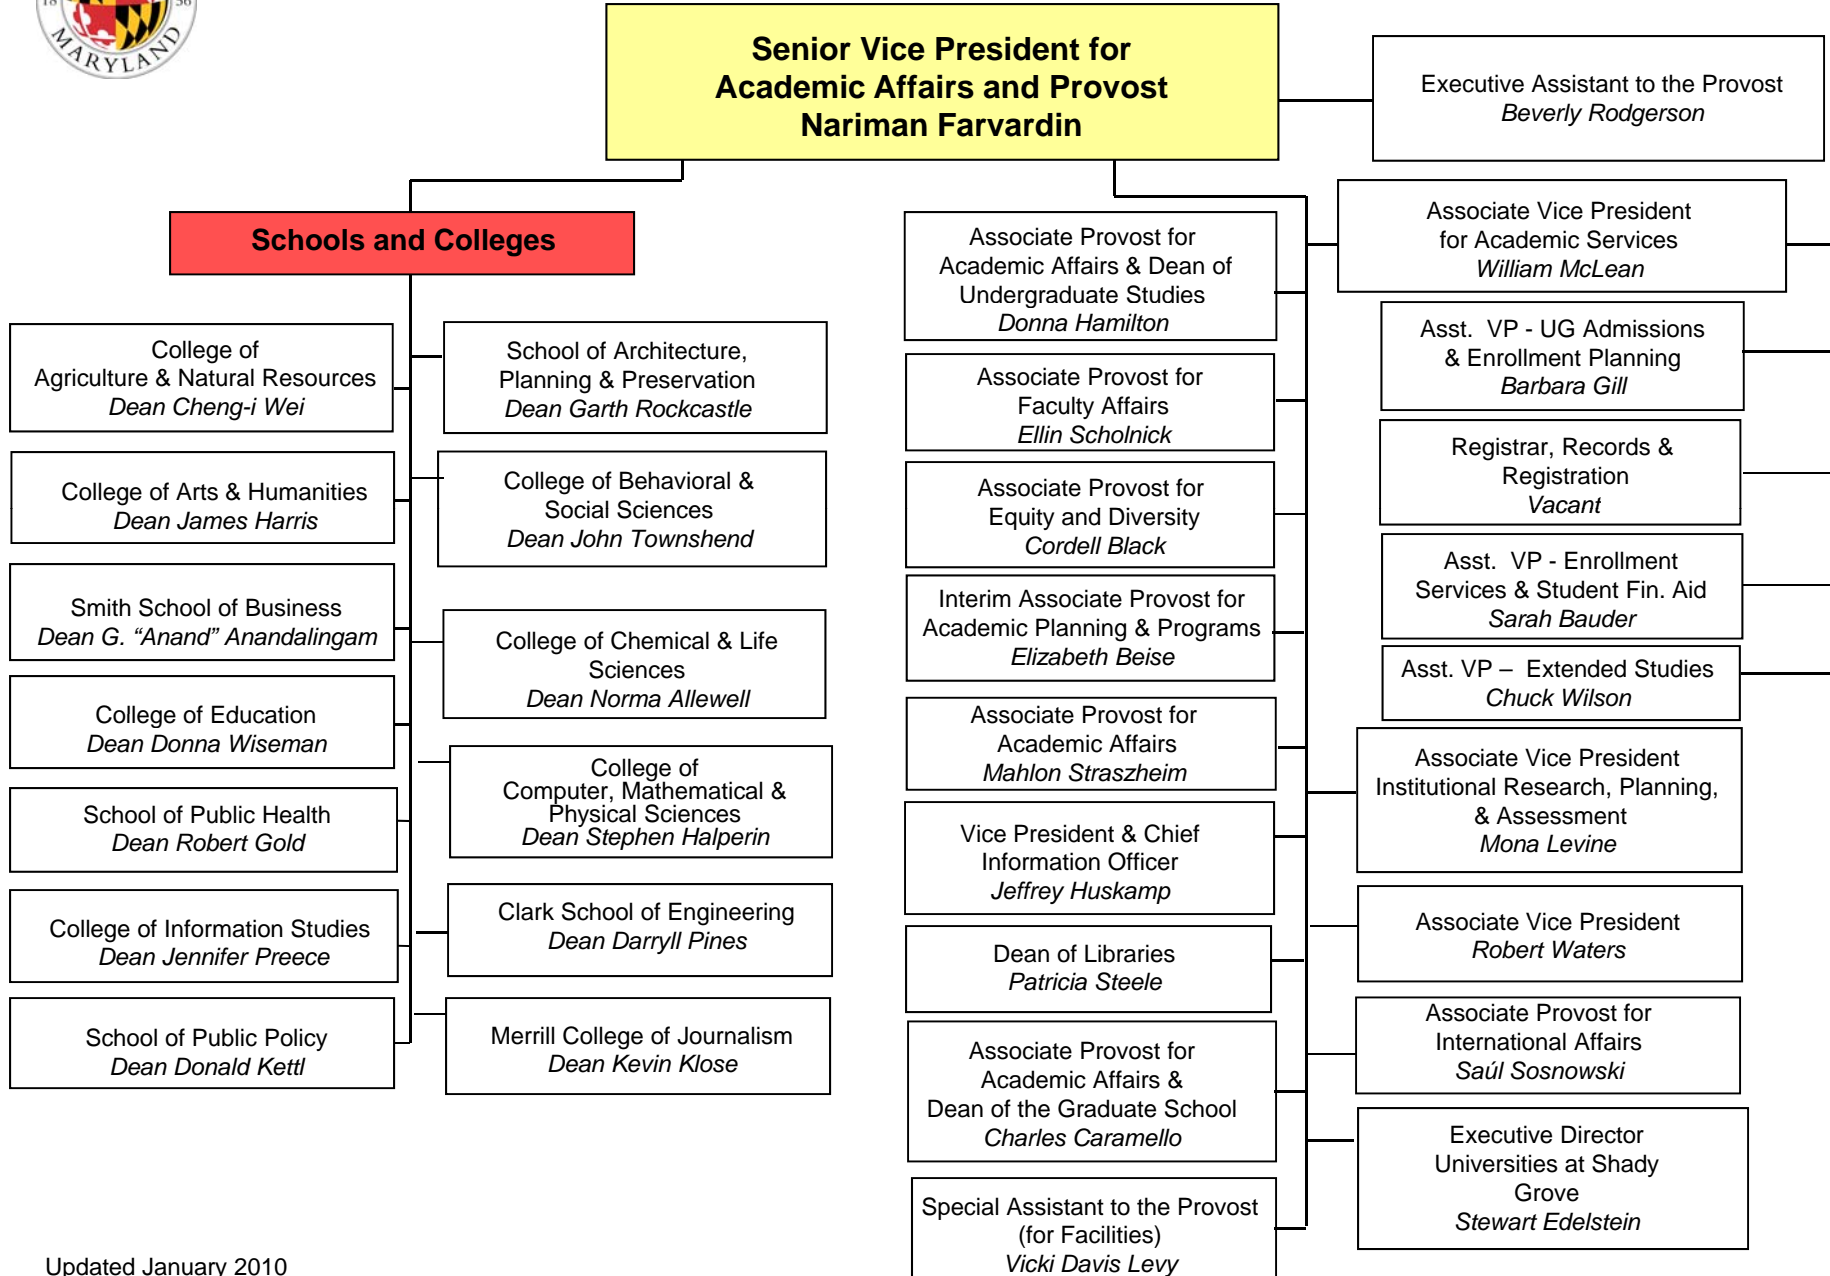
18 56
MARYLAND

Senior Vice President for Academic Affairs and Provost
Nariman Farvardin

Executive Assistant to the Provost
Beverly Rodgerson

Schools and Colleges

College of Agriculture & Natural Resources
Dean Cheng-i Wei

College of Arts & Humanities
Dean James Harris

Smith School of Business
Dean G. “Anand” Anandalingam

College of Education
Dean Donna Wiseman

School of Public Health
Dean Robert Gold

College of Information Studies
Dean Jennifer Preece

School of Public Policy
Dean Donald Kettl

School of Architecture, Planning & Preservation
Dean Garth Rockcastle

College of Behavioral & Social Sciences
Dean John Townshend

College of Chemical & Life Sciences
Dean Norma Allewell

College of Computer, Mathematical & Physical Sciences
Dean Stephen Halperin

Clark School of Engineering
Dean Darryll Pines

Merrill College of Journalism
Dean Kevin Klose

Associate Provost for Academic Affairs & Dean of Undergraduate Studies
Donna Hamilton

Associate Provost for Faculty Affairs
Ellin Scholnick

Associate Provost for Equity and Diversity
Cordell Black

Interim Associate Provost for Academic Planning & Programs
Elizabeth Beise

Associate Provost for Academic Affairs
Mahlon Straszheim

Vice President & Chief Information Officer
Jeffrey Huskamp

Dean of Libraries
Patricia Steele

Associate Provost for Academic Affairs & Dean of the Graduate School
Charles Caramello

Special Assistant to the Provost (for Facilities)
Vicki Davis Levy

Associate Vice President for Academic Services
William McLean

Asst. VP - UG Admissions & Enrollment Planning
Barbara Gill

Registrar, Records & Registration
Vacant

Asst. VP - Enrollment Services & Student Fin. Aid
Sarah Bauder

Asst. VP – Extended Studies
Chuck Wilson

Associate Vice President Institutional Research, Planning, & Assessment
Mona Levine

Associate Vice President
Robert Waters

Associate Provost for International Affairs
Saúl Sosnowski

Executive Director Universities at Shady Grove
Stewart Edelstein

Updated January 2010